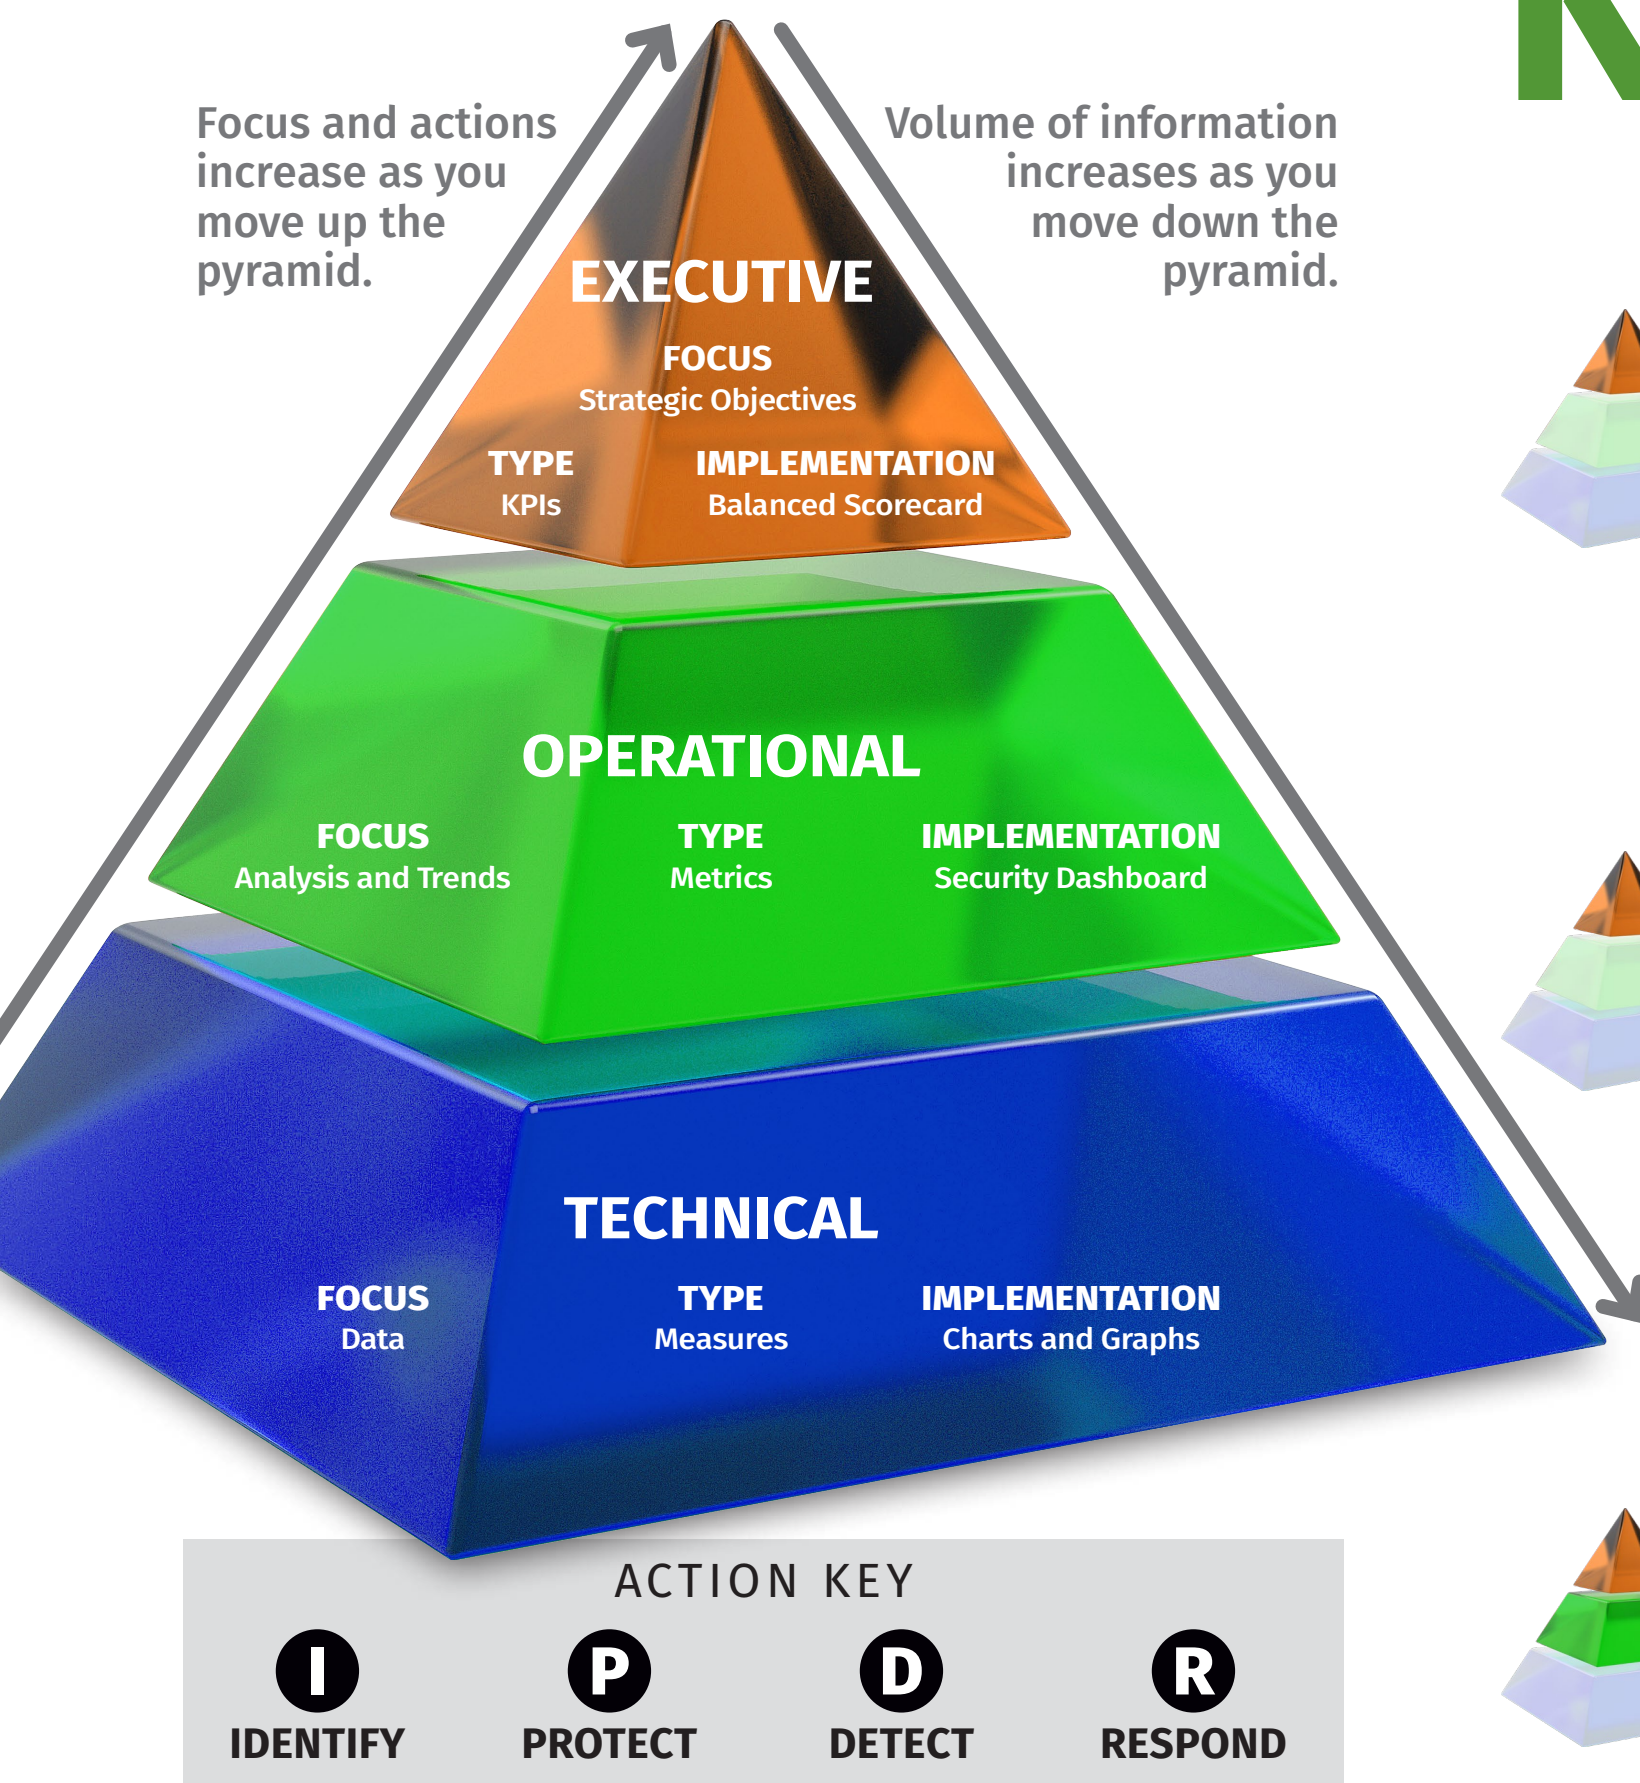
Focus and actions increase as you move up the pyramid.

Volume of information increases as you move down the pyramid.

EXECUTIVE

FOCUS
Strategic Objectives

TYPE
KPIs

IMPLEMENTATION
Balanced Scorecard

OPERATIONAL

FOCUS
Analysis and Trends

TYPE
Metrics

IMPLEMENTATION
Security Dashboard

TECHNICAL

FOCUS
Data

TYPE
Measures

IMPLEMENTATION
Charts and Graphs

ACTION KEY

I
IDENTIFY

P
PROTECT

D
DETECT

R
RESPOND